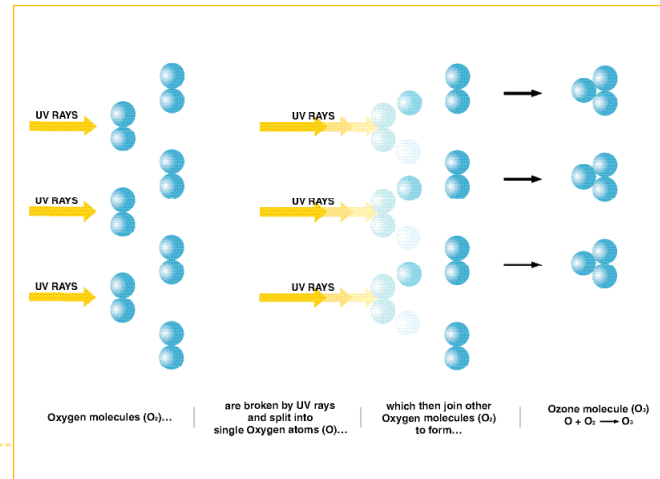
UV RAYS

UV RAYS

UV RAYS

UV RAYS

UV RAYS

UV RAYS

Oxygen molecules ($O_2$)...

are broken by UV rays and split into single Oxygen atoms (O)...

which then join other Oxygen molecules ($O_2$) to form...

Ozone molecule ($O_3$)
$O + O_2 \longrightarrow O_3$